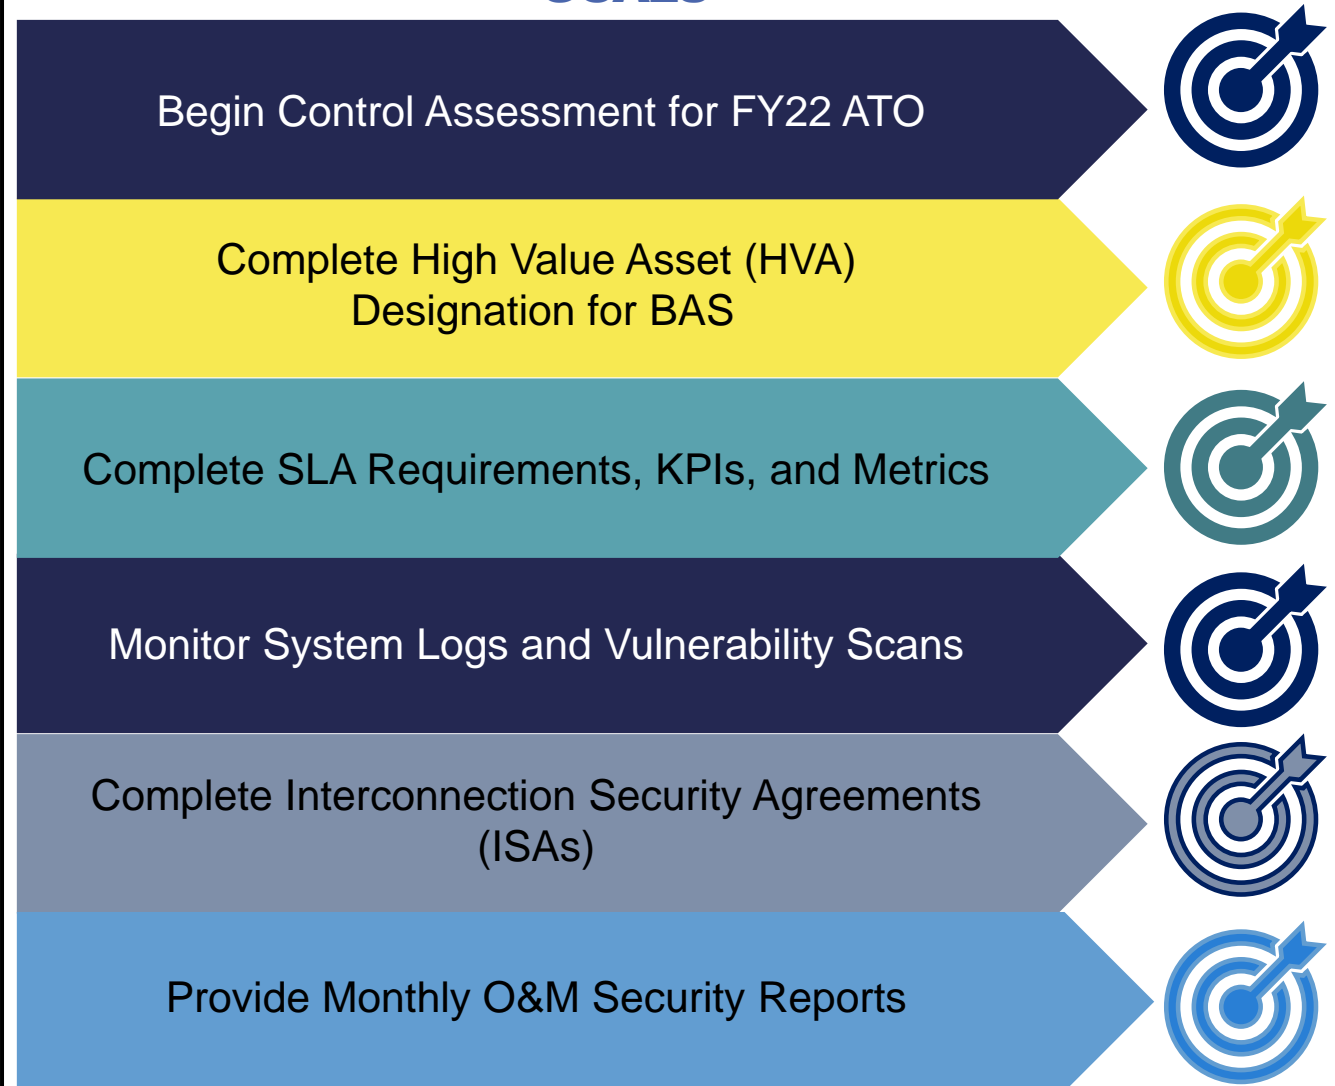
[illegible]

Begin Control Assessment for FY22 ATO

Complete High Value Asset (HVA) Designation for BAS

Complete SLA Requirements, KPIs, and Metrics

Monitor System Logs and Vulnerability Scans

Complete Interconnection Security Agreements (ISAs)

Provide Monthly O&M Security Reports